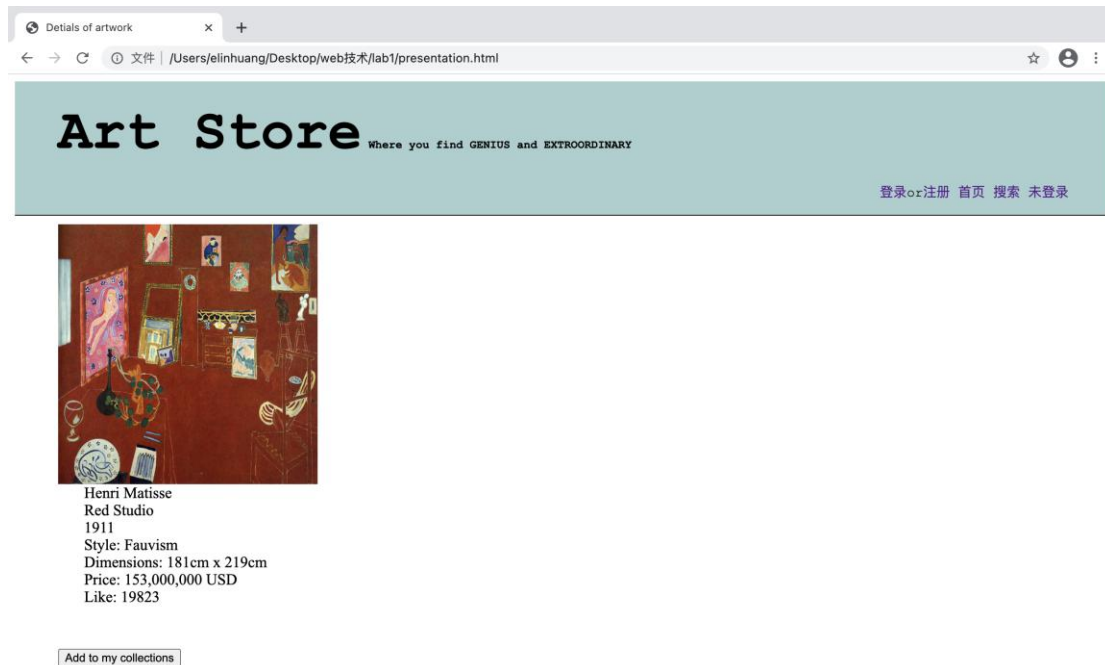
Detials of artwork
×
+
文件 | /Users/elinhuang/Desktop/web技术/lab1/presentation.html

Art Store Where you find GENIUS and EXTROORDINARY

登录or注册 首页 搜索 未登录

Henri Matisse
Red Studio
1911
Style: Fauvism
Dimensions: 181cm x 219cm
Price: 153,000,000 USD
Like: 19823

Add to my collections